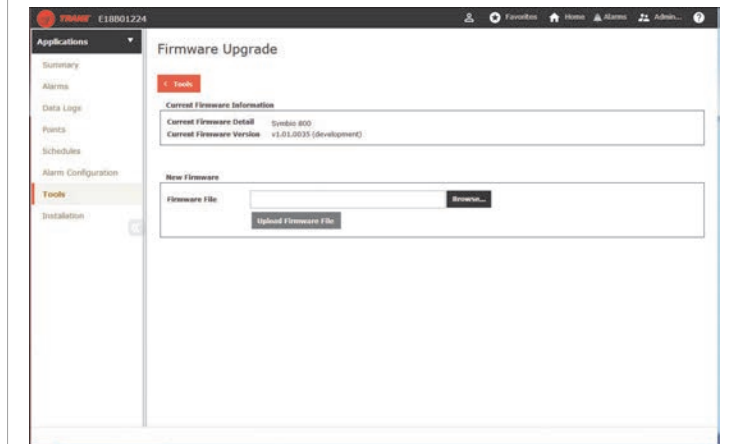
TRANE E18801224

Favorites Home Alarms Admin...

Applications

Summary

Alarms

Data Logs

Points

Schedules

Alarm Configuration

Tools

Installation

Firmware Upgrade

< Tools

Current Firmware Information

Current Firmware Detail Symbio 800

Current Firmware Version v1.01.0035 (development)

New Firmware

Firmware File

Browse...

Upload Firmware File